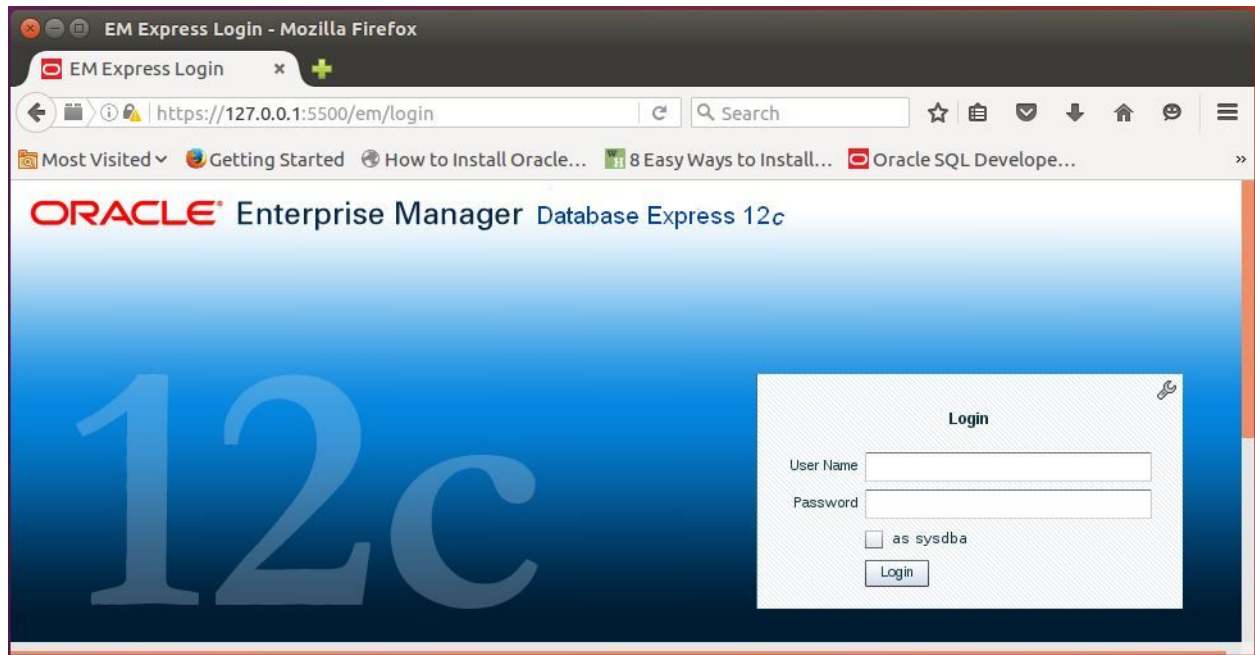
EM Express Login - Mozilla Firefox

EM Express Login

https://127.0.0.1:5500/em/login

Search

Most Visited Getting Started How to Install Oracle... 8 Easy Ways to Install... Oracle SQL Develope...

ORACLE Enterprise Manager Database Express 12c

12c

Login

User Name

Password

as sysdba

Login